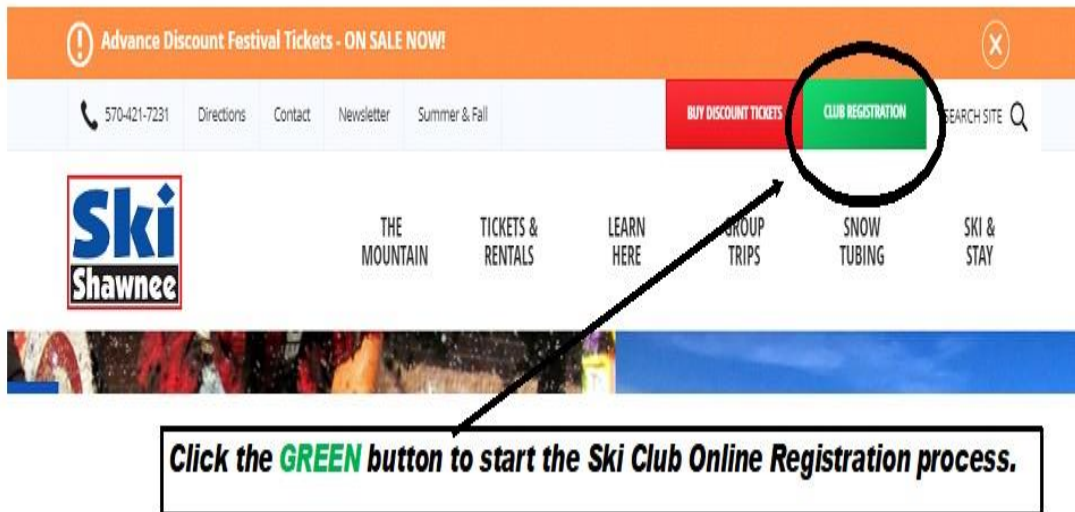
Advance Discount Festival Tickets - ON SALE NOW!

570-421-7231 Directions Contact Newsletter Summer & Fall

BUY DISCOUNT TICKETS CLUB REGISTRATION SEARCH SITE

Ski Shawnee

THE MOUNTAIN TICKETS & RENTALS LEARN HERE GROUP TRIPS SNOW TUBING SKI & STAY

Click the GREEN button to start the Ski Club Online Registration process.